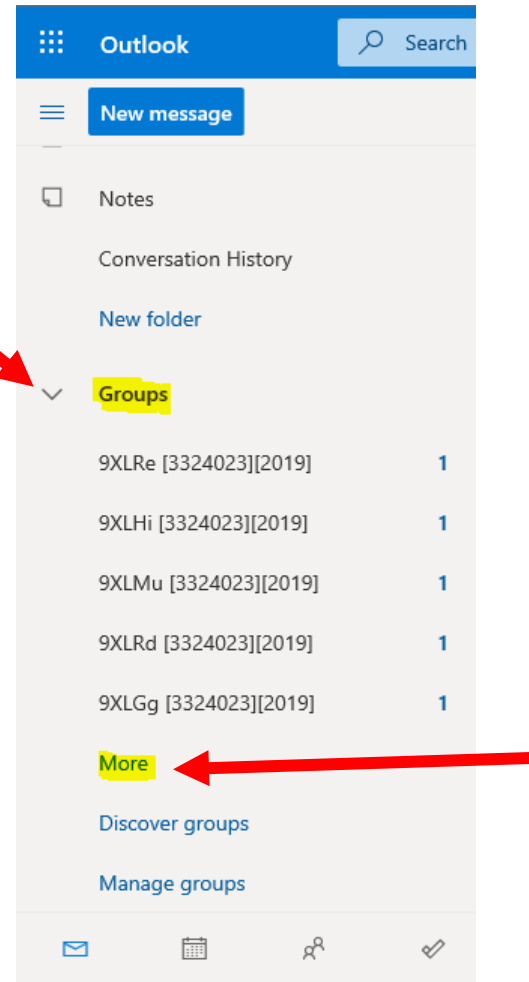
Outlook
Search
New message
Notes
Conversation History
New folder
Groups
9XLRe [3324023][2019] 1
9XLHi [3324023][2019] 1
9XLMu [3324023][2019] 1
9XLRd [3324023][2019] 1
9XLGg [3324023][2019] 1
More
Discover groups
Manage groups